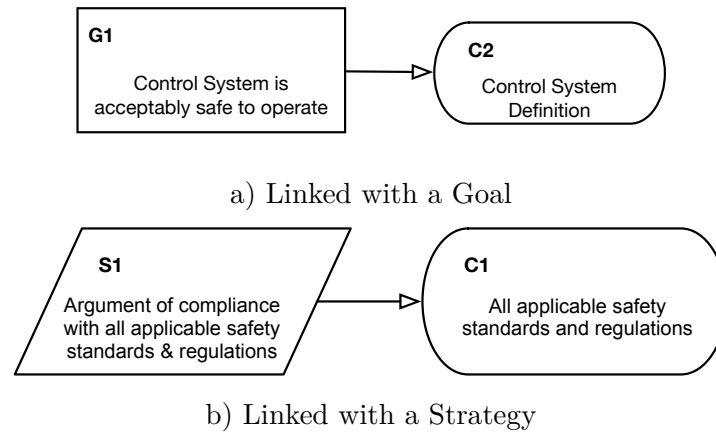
G1

Control System is acceptably safe to operate

C2

Control System Definition

a) Linked with a Goal

S1

Argument of compliance with all applicable safety standards & regulations

C1

All applicable safety standards and regulations

b) Linked with a Strategy